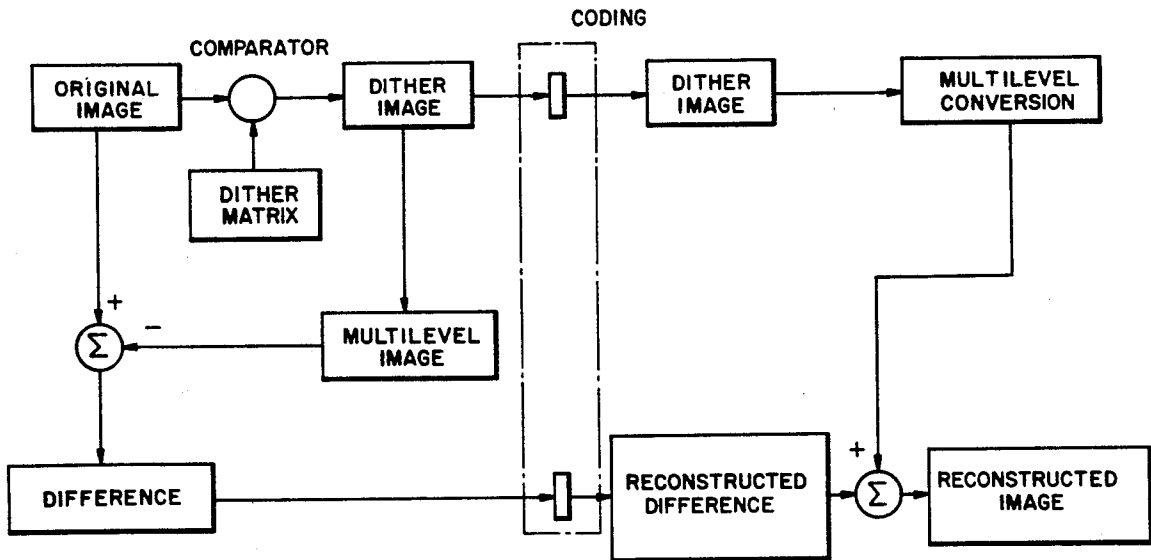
CODING

COMPARATOR

ORIGINAL IMAGE

DITHER IMAGE

DITHER IMAGE

MULTILEVEL CONVERSION

DITHER MATRIX

+

−

$\Sigma$

MULTILEVEL IMAGE

+

DIFFERENCE

RECONSTRUCTED DIFFERENCE

$\Sigma$

RECONSTRUCTED IMAGE